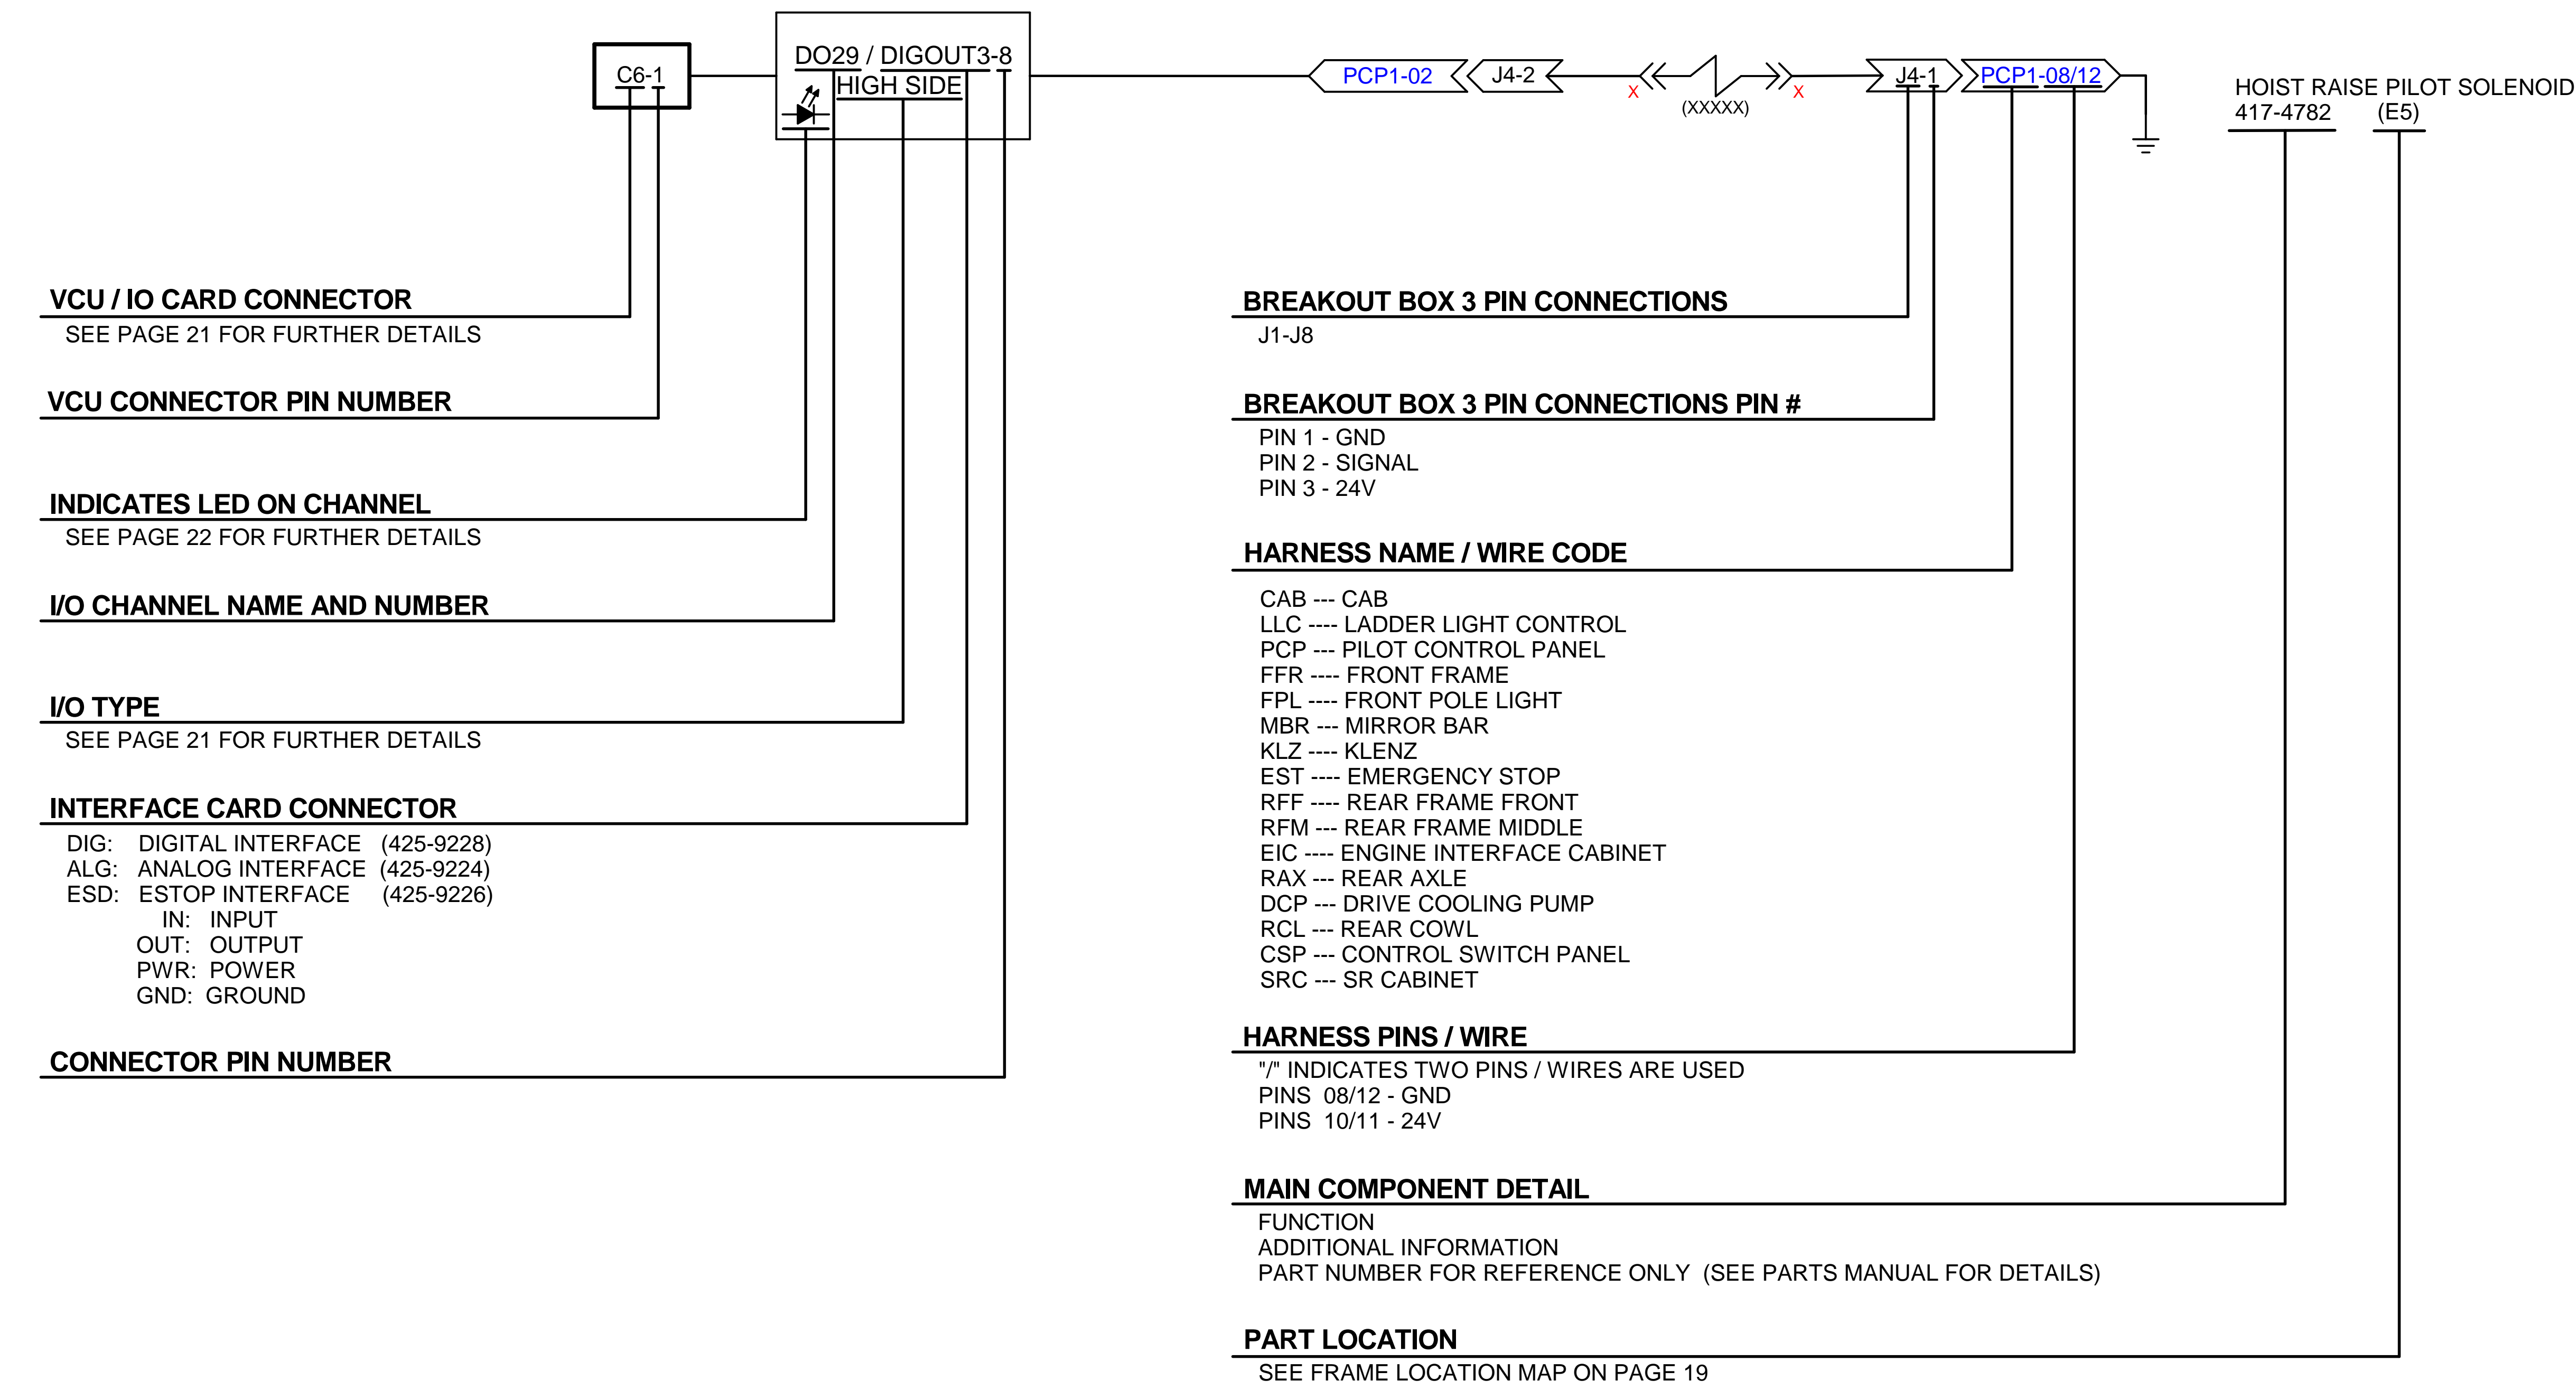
C6-1

DO29 / DIGOUT3-8
HIGH SIDE

PCP1-02
J4-2
X
(XXXXX)
X
J4-1
PCP1-08/12

HOIST RAISE PILOT SOLENOID
417-4782 (E5)

VCU / IO CARD CONNECTOR
SEE PAGE 21 FOR FURTHER DETAILS

VCU CONNECTOR PIN NUMBER

INDICATES LED ON CHANNEL
SEE PAGE 22 FOR FURTHER DETAILS

I/O CHANNEL NAME AND NUMBER

I/O TYPE
SEE PAGE 21 FOR FURTHER DETAILS

INTERFACE CARD CONNECTOR
DIG: DIGITAL INTERFACE (425-9228)
ALG: ANALOG INTERFACE (425-9224)
ESD: ESTOP INTERFACE (425-9226)
IN: INPUT
OUT: OUTPUT
PWR: POWER
GND: GROUND

CONNECTOR PIN NUMBER

BREAKOUT BOX 3 PIN CONNECTIONS
J1-J8

BREAKOUT BOX 3 PIN CONNECTIONS PIN #
PIN 1 - GND
PIN 2 - SIGNAL
PIN 3 - 24V

HARNESS NAME / WIRE CODE
CAB --- CAB
LLC ---- LADDER LIGHT CONTROL
PCP --- PILOT CONTROL PANEL
FFR ---- FRONT FRAME
FPL ---- FRONT POLE LIGHT
MBR --- MIRROR BAR
KLZ ---- KLENZ
EST ---- EMERGENCY STOP
RFF ---- REAR FRAME FRONT
RFM --- REAR FRAME MIDDLE
EIC ---- ENGINE INTERFACE CABINET
RAX --- REAR AXLE
DCP --- DRIVE COOLING PUMP
RCL --- REAR COWL
CSP --- CONTROL SWITCH PANEL
SRC --- SR CABINET

HARNESS PINS / WIRE
"/" INDICATES TWO PINS / WIRES ARE USED
PINS 08/12 - GND
PINS 10/11 - 24V

MAIN COMPONENT DETAIL
FUNCTION
ADDITIONAL INFORMATION
PART NUMBER FOR REFERENCE ONLY (SEE PARTS MANUAL FOR DETAILS)

PART LOCATION
SEE FRAME LOCATION MAP ON PAGE 19